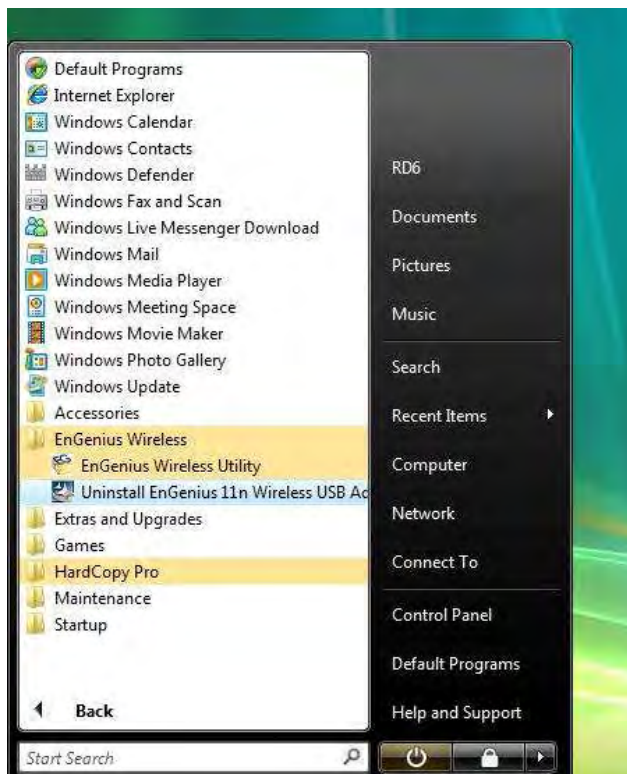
Default Programs
Internet Explorer
Windows Calendar
Windows Contacts
Windows Defender
Windows Fax and Scan
Windows Live Messenger Download
Windows Mail
Windows Media Player
Windows Meeting Space
Windows Movie Maker
Windows Photo Gallery
Windows Update
Accessories
EnGenius Wireless
EnGenius Wireless Utility
Uninstall EnGenius 11n Wireless USB Ad
Extras and Upgrades
Games
HardCopy Pro
Maintenance
Startup

Back

Start Search

RD6
Documents
Pictures
Music
Search
Recent Items
Computer
Network
Connect To
Control Panel
Default Programs
Help and Support